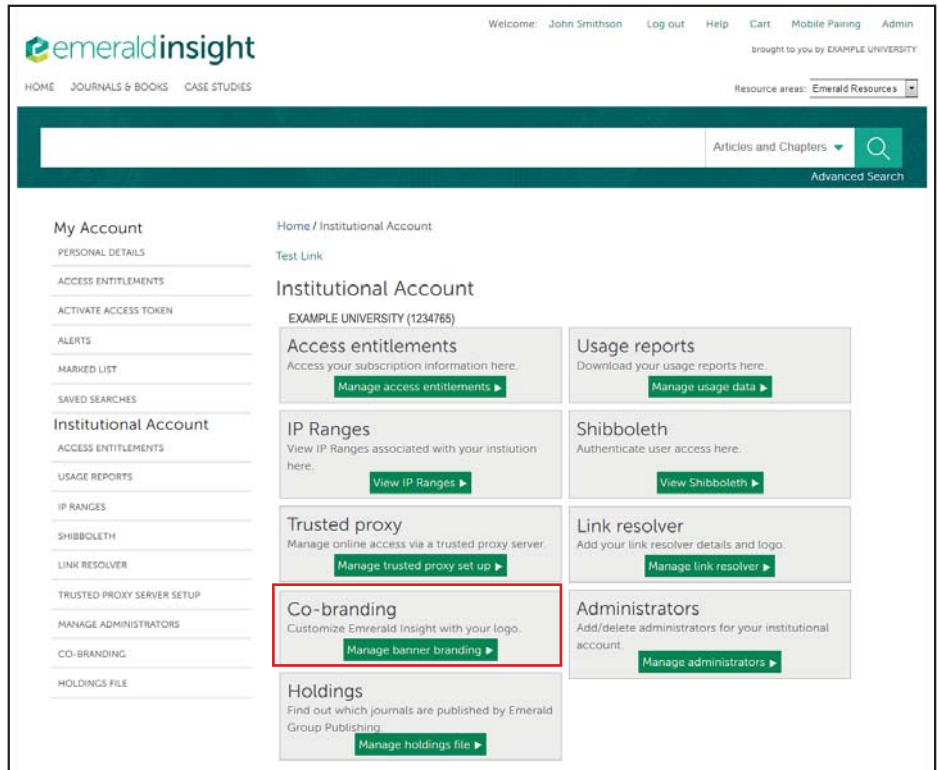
emeraldinsight

Welcome: John Smithson Log out Help Cart Mobile Pairing Admin

brought to you by EXAMPLE UNIVERSITY

HOME JOURNALS & BOOKS CASE STUDIES

Resource areas: Emerald Resources

Articles and Chapters

Advanced Search

My Account
PERSONAL DETAILS
ACCESS ENTITLEMENTS
ACTIVATE ACCESS TOKEN
ALERTS
MARKED LIST
SAVED SEARCHES

Institutional Account
ACCESS ENTITLEMENTS
USAGE REPORTS
IP RANGES
SHIBBOLETH
LINK RESOLVER
TRUSTED PROXY SERVER SETUP
MANAGE ADMINISTRATORS
CO-BRANDING
HOLDINGS FILE

Home / Institutional Account

Test Link

Institutional Account

EXAMPLE UNIVERSITY (1234765)

Access entitlements
Access your subscription information here.
Manage access entitlements ▶

Usage reports
Download your usage reports here.
Manage usage data ▶

IP Ranges
View IP Ranges associated with your instiution here.
View IP Ranges ▶

Shibboleth
Authenticate user access here.
View Shibboleth ▶

Trusted proxy
Manage online access via a trusted proxy server.
Manage trusted proxy set up ▶

Link resolver
Add your link resolver details and logo.
Manage link resolver ▶

Co-branding
Customize Emerald Insight with your logo.
Manage banner branding ▶

Administrators
Add/delete administrators for your institutional account.
Manage administrators ▶

Holdings
Find out which journals are published by Emerald Group Publishing.
Manage holdings file ▶